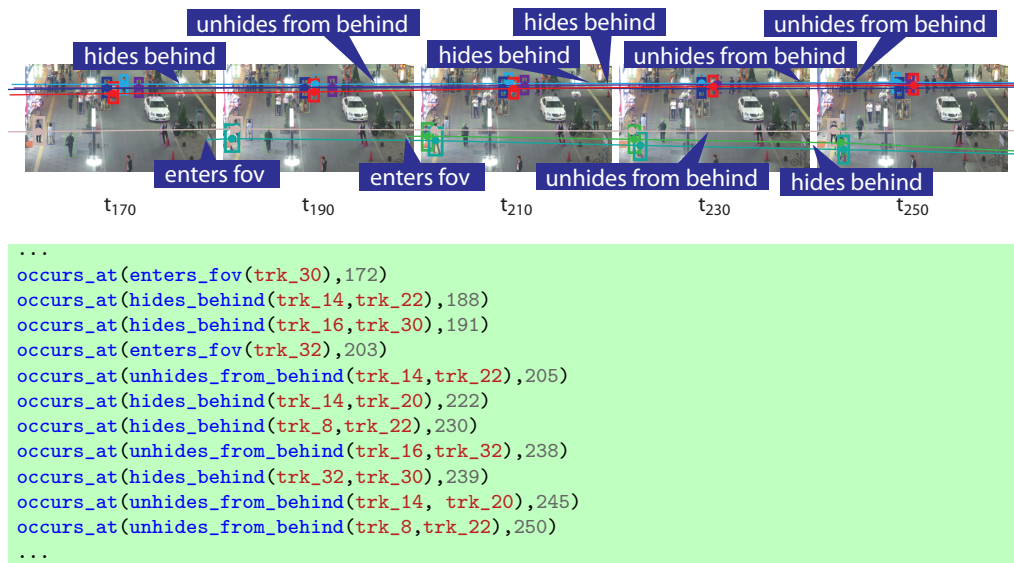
unhides from behind

hides behind

unhides from behind

hides behind

hides behind

unhides from behind

enters fov

enters fov

unhides from behind

hides behind

$t_{170}$ $t_{190}$ $t_{210}$ $t_{230}$ $t_{250}$

...
occurs_at(enters_fov(trk_30),172)
occurs_at(hides_behind(trk_14,trk_22),188)
occurs_at(hides_behind(trk_16,trk_30),191)
occurs_at(enters_fov(trk_32),203)
occurs_at(unhides_from_behind(trk_14,trk_22),205)
occurs_at(hides_behind(trk_14,trk_20),222)
occurs_at(hides_behind(trk_8,trk_22),230)
occurs_at(unhides_from_behind(trk_16,trk_32),238)
occurs_at(hides_behind(trk_32,trk_30),239)
occurs_at(unhides_from_behind(trk_14, trk_20),245)
occurs_at(unhides_from_behind(trk_8,trk_22),250)
...